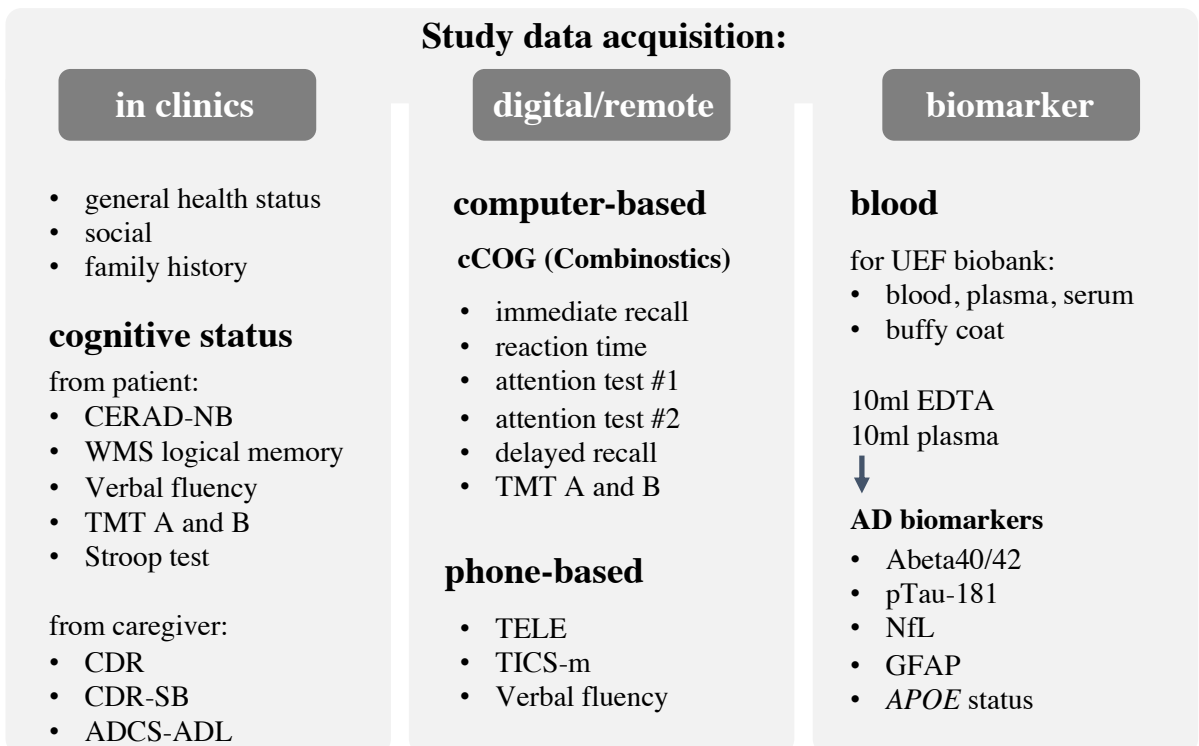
Study data acquisition:

in clinics

- general health status
- social
- family history

cognitive status

from patient:
- CERAD-NB
- WMS logical memory
- Verbal fluency
- TMT A and B
- Stroop test

from caregiver:
- CDR
- CDR-SB
- ADCS-ADL

digital/remote

computer-based

cCOG (Combinostics)

- immediate recall
- reaction time
- attention test #1
- attention test #2
- delayed recall
- TMT A and B

phone-based

- TELE
- TICS-m
- Verbal fluency

biomarker

blood

for UEF biobank:
- blood, plasma, serum
- buffy coat

10ml EDTA
10ml plasma

AD biomarkers
- Abeta40/42
- pTau-181
- NfL
- GFAP
- APOE status